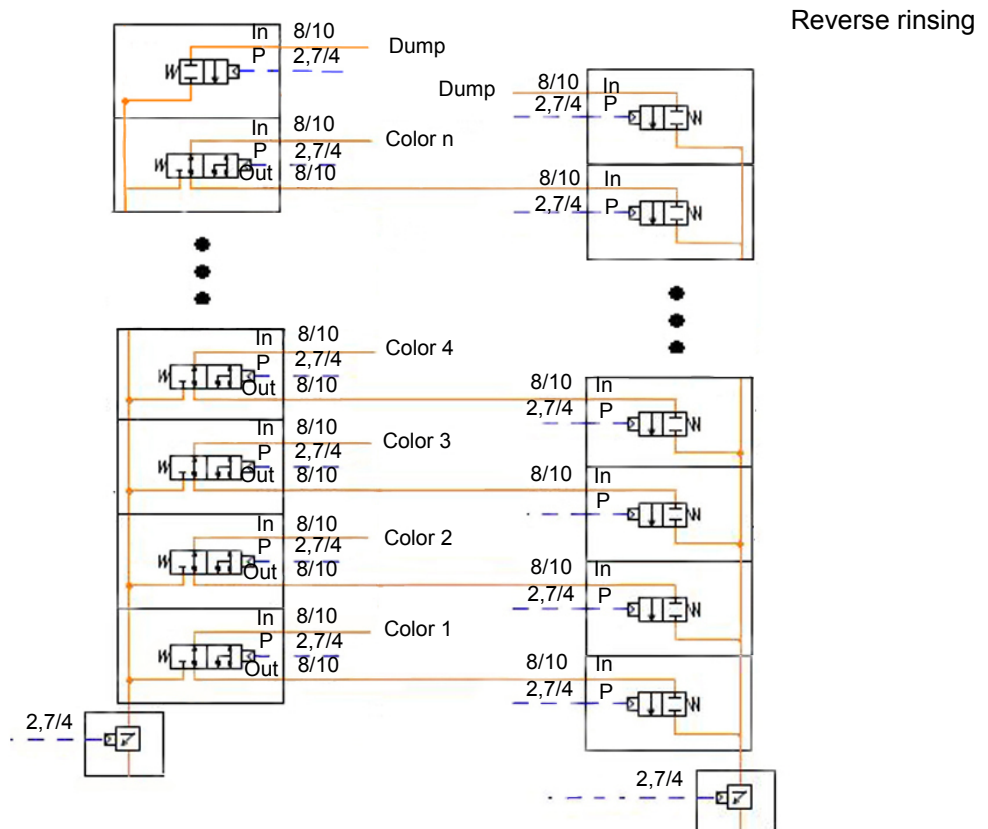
Reverse rinsing

In 8/10 Dump
P 2,7/4

In 8/10 Color n
P 2,7/4
Out 8/10

Dump 8/10 In
2,7/4 P

8/10 In
2,7/4 P

In 8/10 Color 4
P 2,7/4
Out 8/10

In 8/10 Color 3
P 2,7/4
Out 8/10

In 8/10 Color 2
P 2,7/4
Out 8/10

In 8/10 Color 1
P 2,7/4
Out 8/10

8/10 In
2,7/4 P

8/10 In
P

8/10 In
2,7/4 P

8/10 In
2,7/4 P

2,7/4

2,7/4